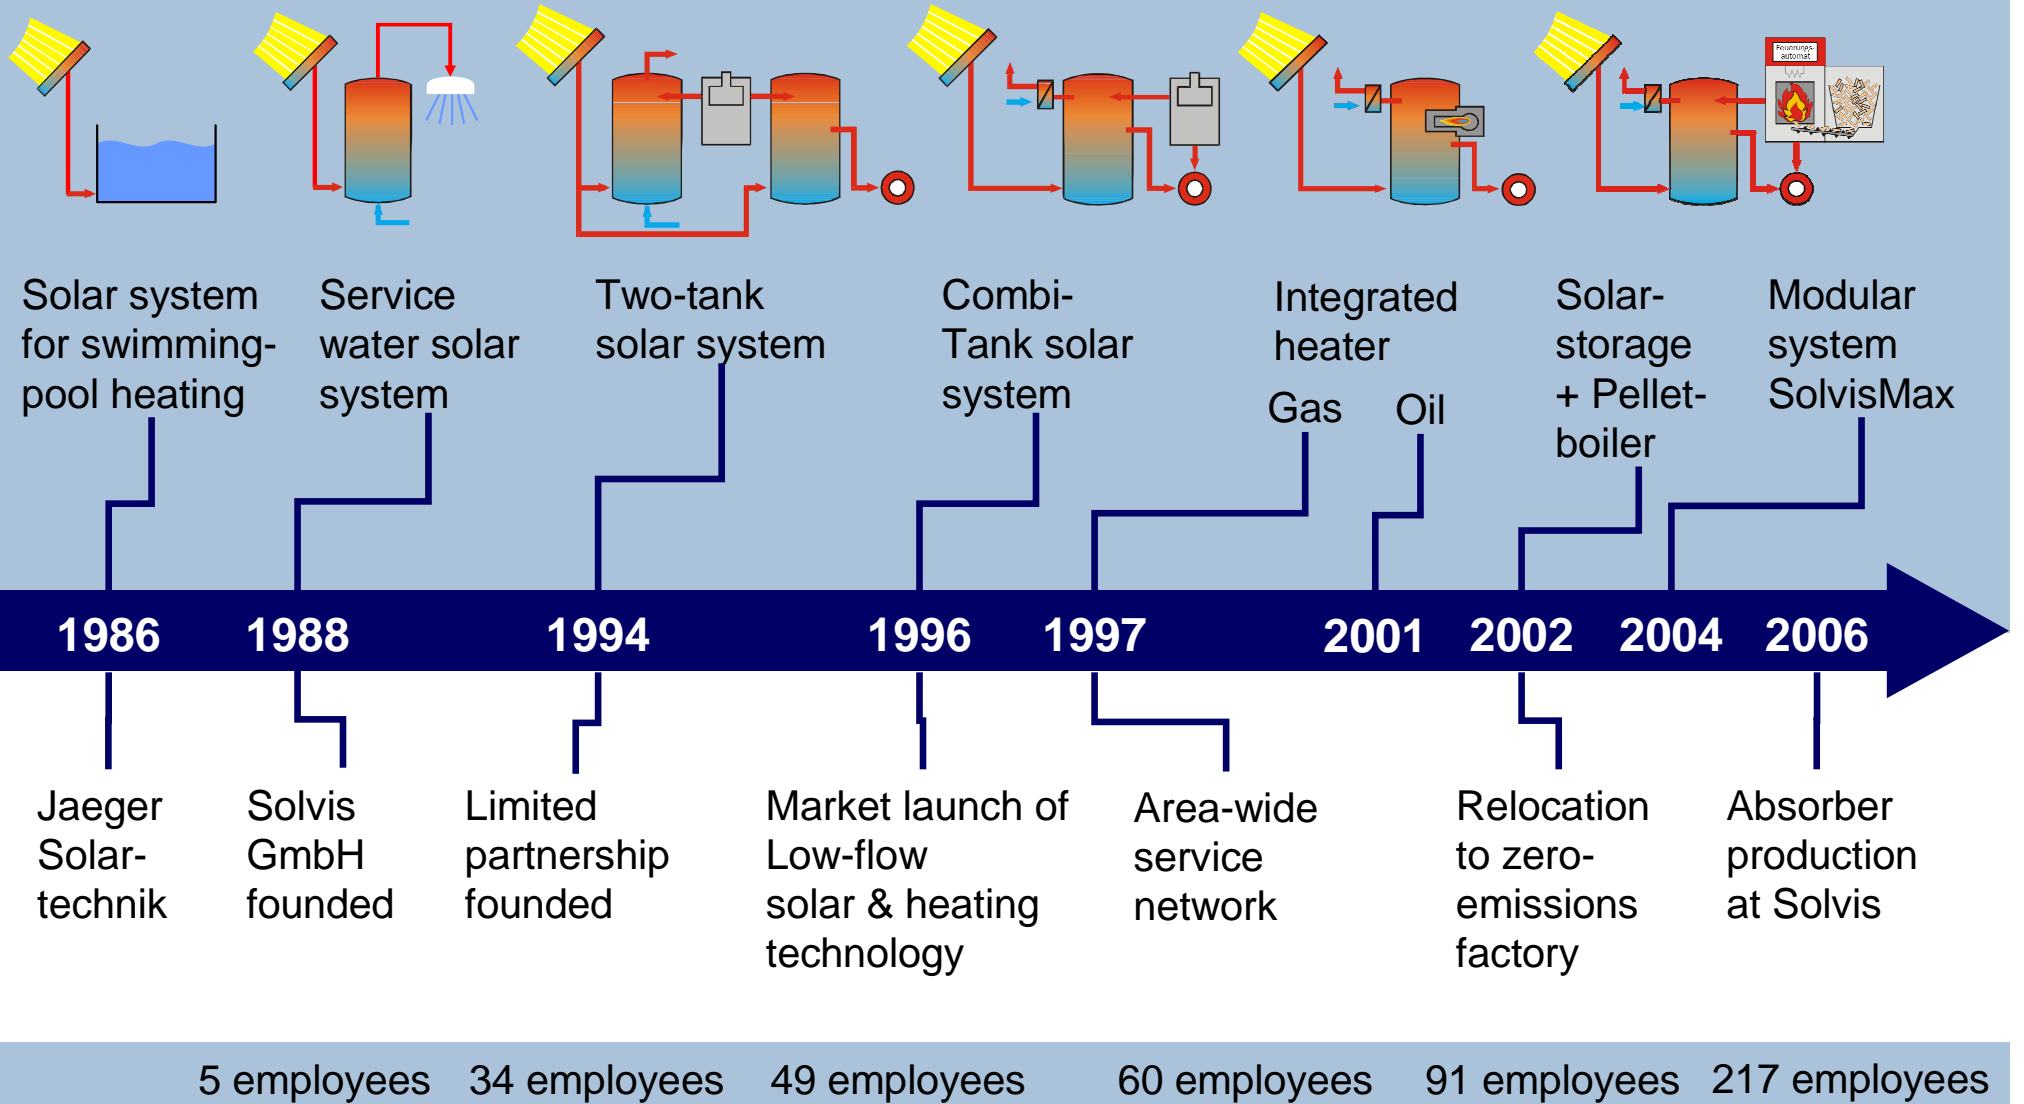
Feuerungs-automat

Solar system for swimming-pool heating

Service water solar system

Two-tank solar system

Combi-Tank solar system

Integrated heater

Gas

Oil

Solar-storage + Pellet-boiler

Modular system SolvisMax

1986 1988 1994 1996 1997 2001 2002 2004 2006

Jaeger Solar-technik

Solvis GmbH founded

Limited partnership founded

Market launch of Low-flow solar & heating technology

Area-wide service network

Relocation to zero-emissions factory

Absorber production at Solvis

5 employees 34 employees 49 employees 60 employees 91 employees 217 employees